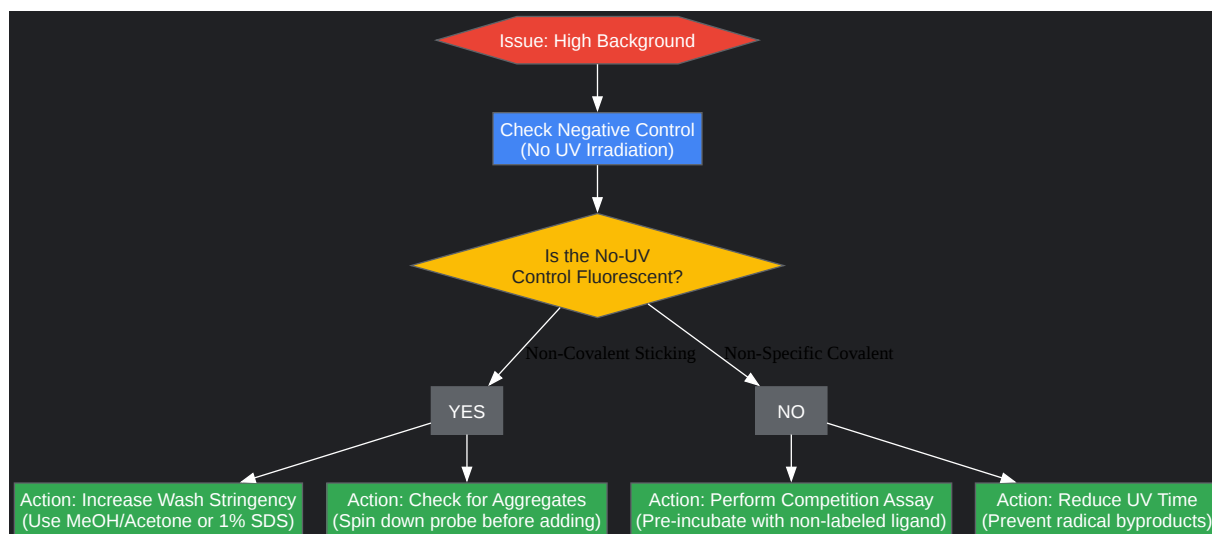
Issue: High Background

Check Negative Control
(No UV Irradiation)

Is the No-UV
Control Fluorescent?

Non-Covalent Sticking

Non-Specific Covalent

YES

NO

Action: Increase Wash Stringency
(Use MeOH/Acetone or 1% SDS)

Action: Check for Aggregates
(Spin down probe before adding)

Action: Perform Competition Assay
(Pre-incubate with non-labeled ligand)

Action: Reduce UV Time
(Prevent radical byproducts)